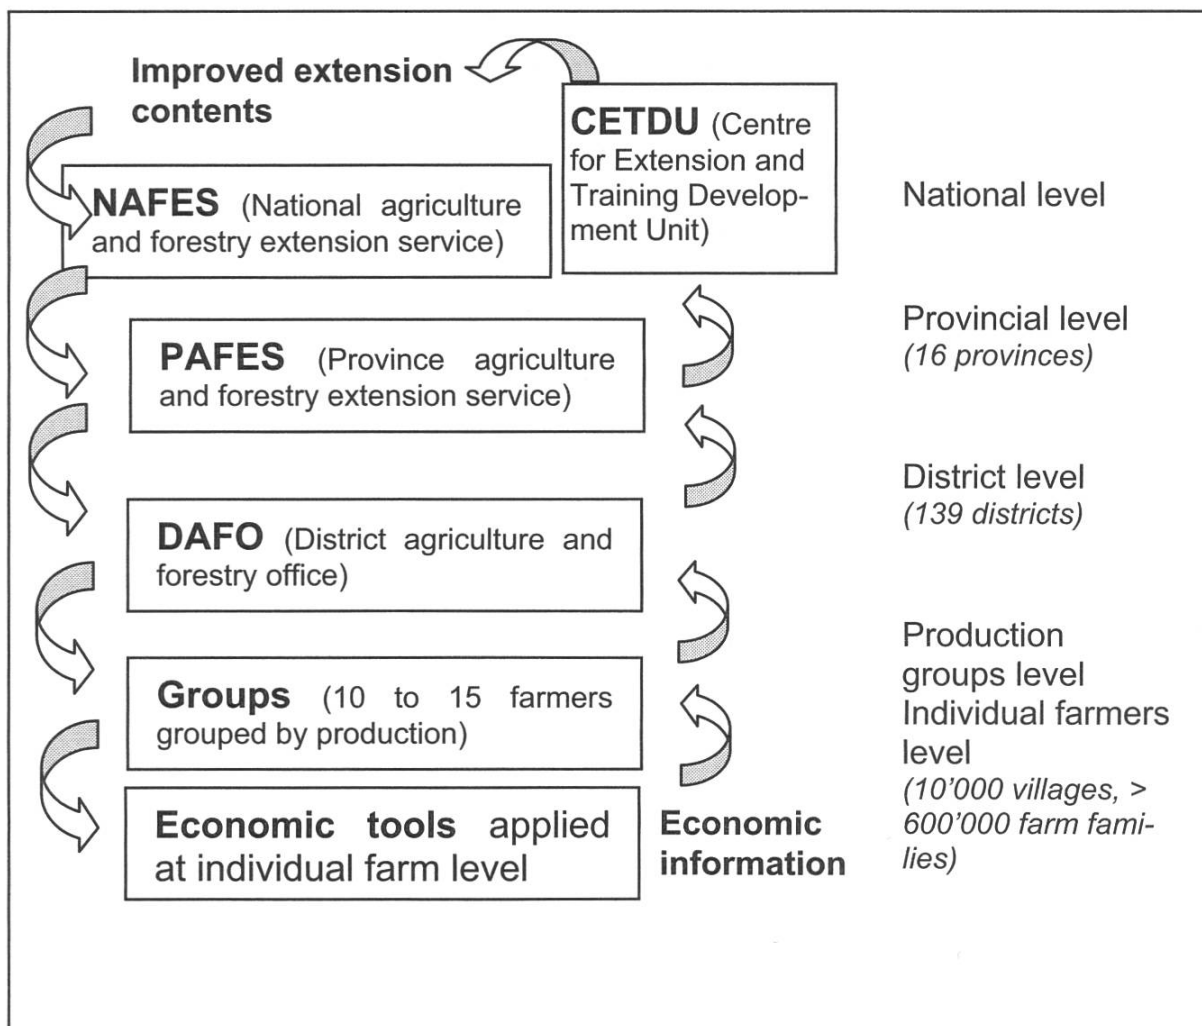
Improved extension contents

CETDU (Centre for Extension and Training Development Unit)

NAFES (National agriculture and forestry extension service)

National level

PAFES (Province agriculture and forestry extension service)

Provincial level
(16 provinces)

DAFO (District agriculture and forestry office)

District level
(139 districts)

Groups (10 to 15 farmers grouped by production)

Production groups level
Individual farmers level
(10'000 villages, > 600'000 farm families)

Economic tools applied at individual farm level

Economic information